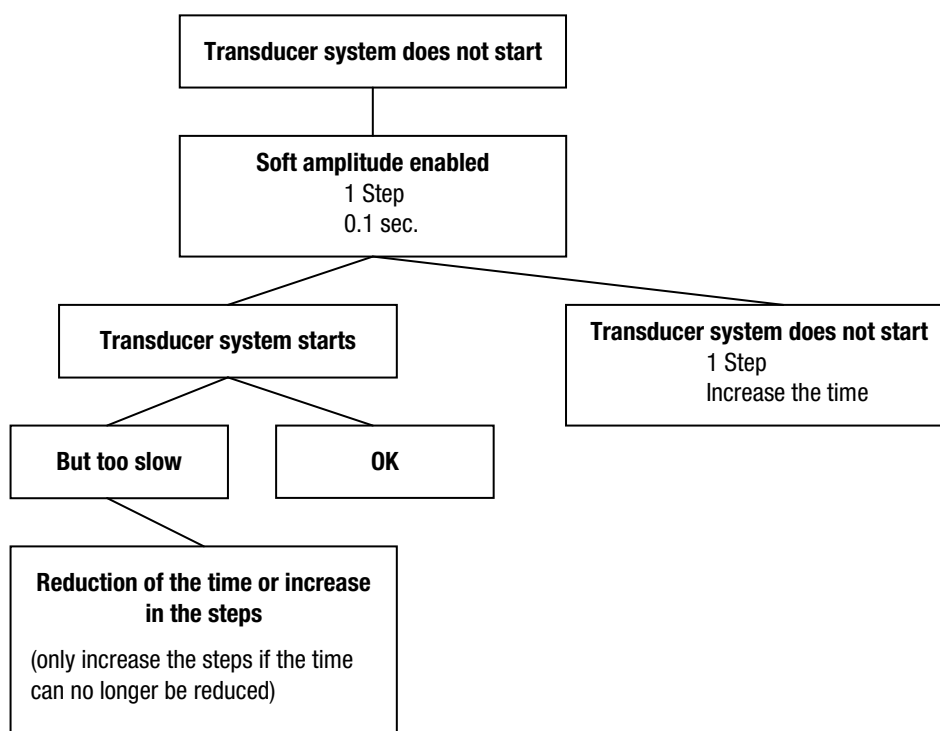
Transducer system does not start

Soft amplitude enabled
1 Step
0.1 sec.

Transducer system starts

Transducer system does not start
1 Step
Increase the time

But too slow

OK

Reduction of the time or increase in the steps
(only increase the steps if the time can no longer be reduced)